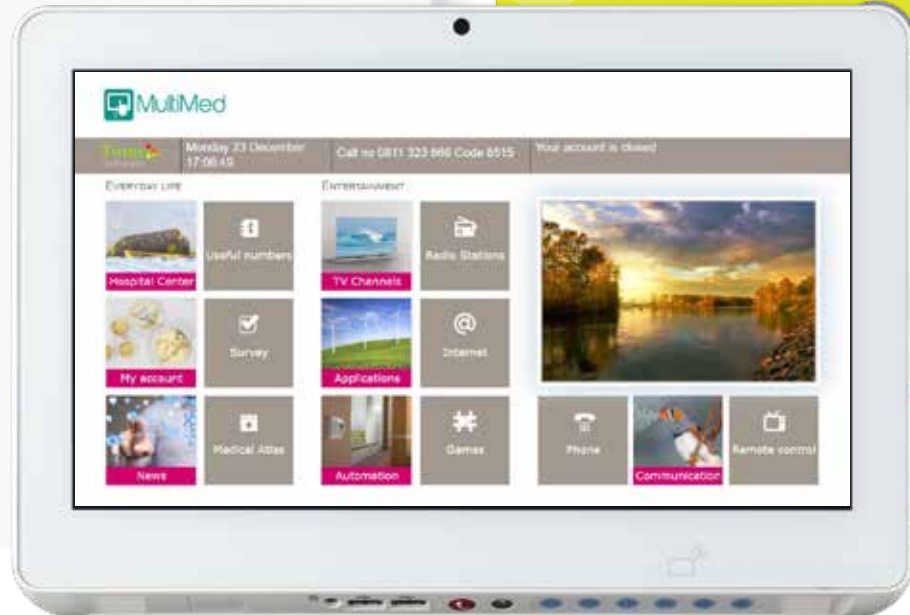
MultiMed

Monday 23 December 17:06:49

Call no 0811 323 866 Code 8515

Your account is closed

Everyday life

Hospital Center

Useful numbers

My account

Survey

News

Medical Atlas

Entertainment

TV Channels

Radio Stations

Applications

Internet

Automation

Games

Phone

Communication

Remote control